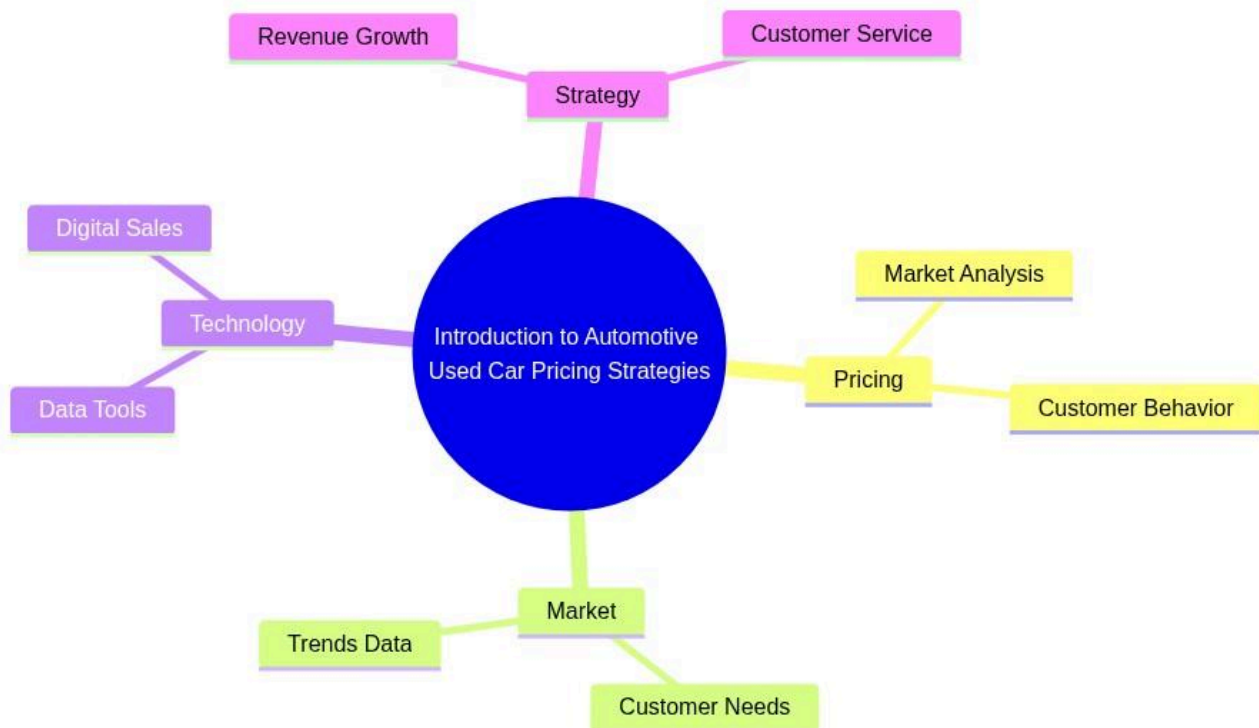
Revenue Growth

Customer Service

Strategy

Digital Sales

Technology

Data Tools

Introduction to Automotive Used Car Pricing Strategies

Market Analysis

Pricing

Customer Behavior

Market

Trends Data

Customer Needs